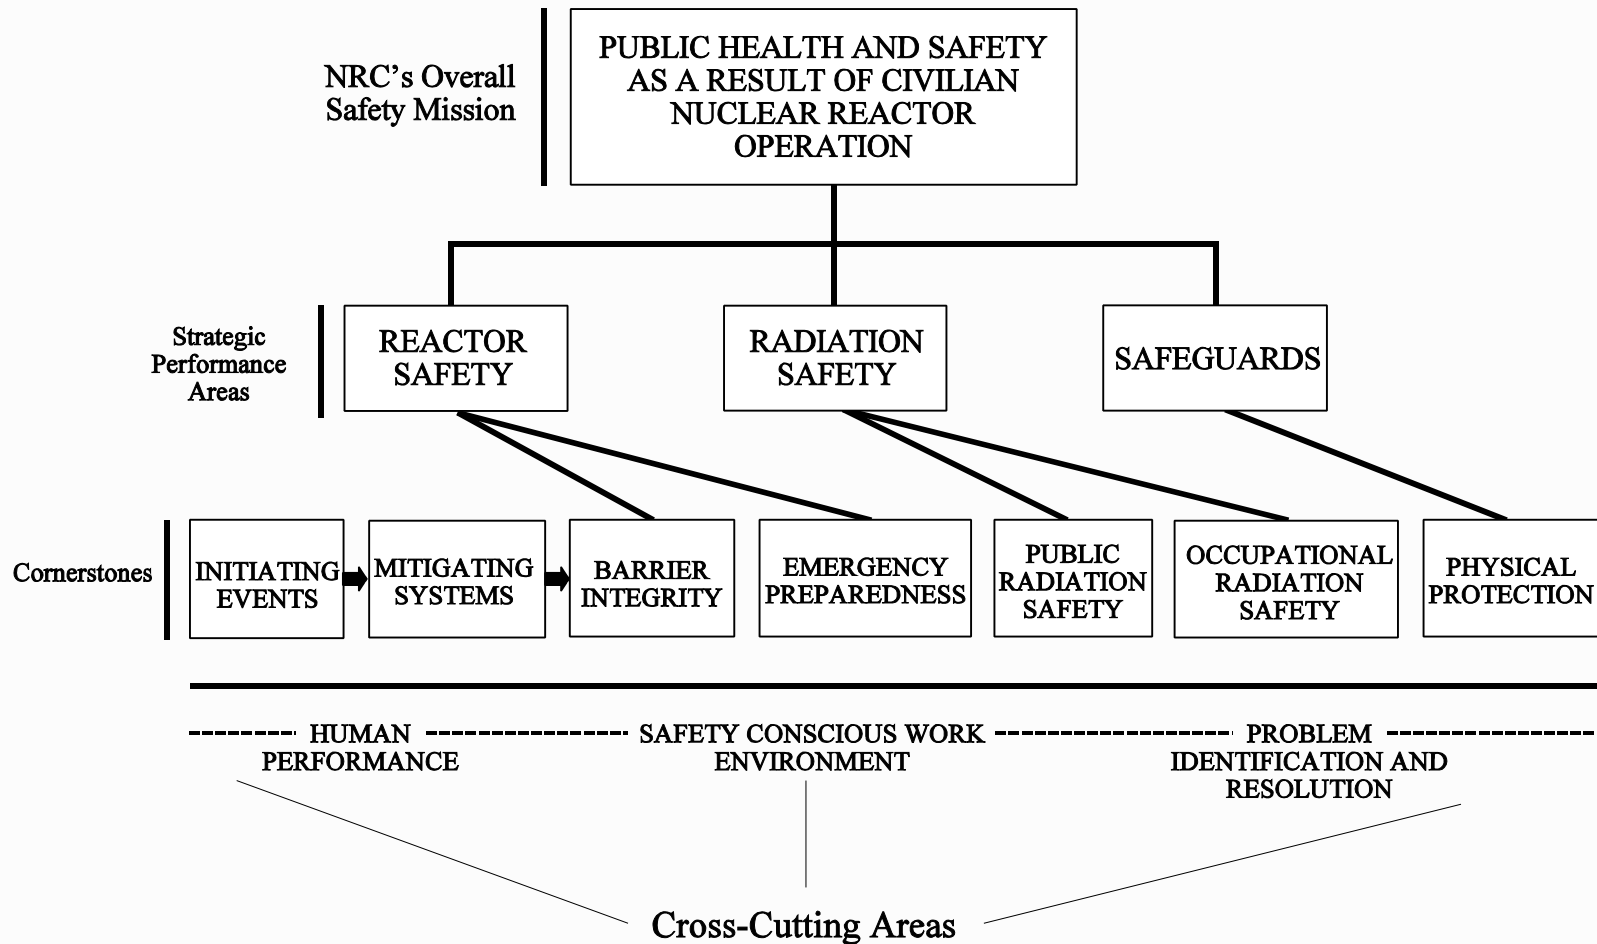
NRC's Overall Safety Mission

PUBLIC HEALTH AND SAFETY AS A RESULT OF CIVILIAN NUCLEAR REACTOR OPERATION

Strategic Performance Areas

REACTOR SAFETY

RADIATION SAFETY

SAFEGUARDS

Cornerstones

INITIATING EVENTS

MITIGATING SYSTEMS

BARRIER INTEGRITY

EMERGENCY PREPAREDNESS

PUBLIC RADIATION SAFETY

OCCUPATIONAL RADIATION SAFETY

PHYSICAL PROTECTION

HUMAN PERFORMANCE

SAFETY CONSCIOUS WORK ENVIRONMENT

PROBLEM IDENTIFICATION AND RESOLUTION

Cross-Cutting Areas